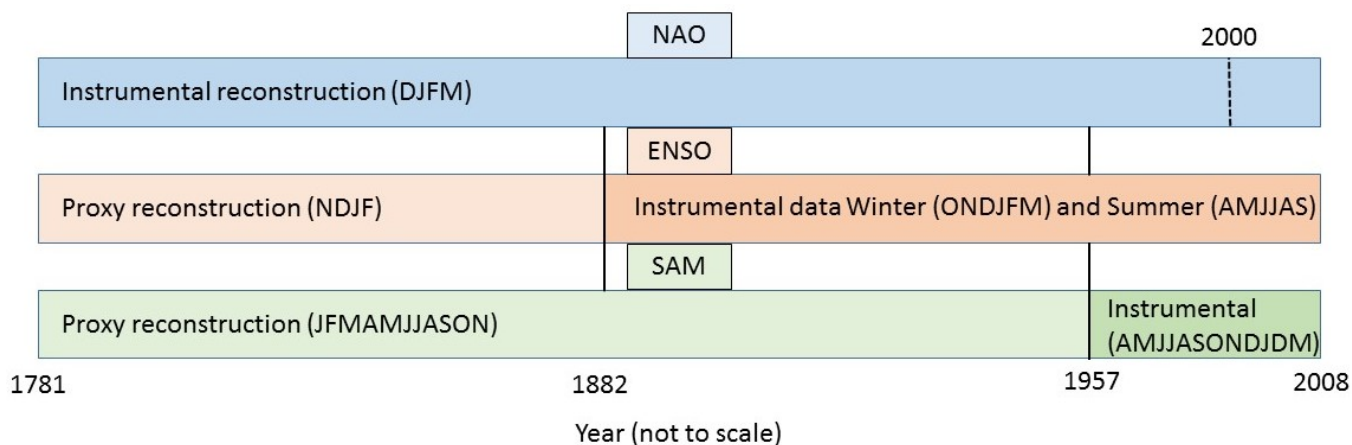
NAO

2000

Instrumental reconstruction (DJFM)

ENSO

Proxy reconstruction (NDJF)

Instrumental data Winter (ONDJFM) and Summer (AMJJAS)

SAM

Proxy reconstruction (JFMAMJJASON)

Instrumental (AMJJASONDJDM)

1781

1882

1957

2008

Year (not to scale)